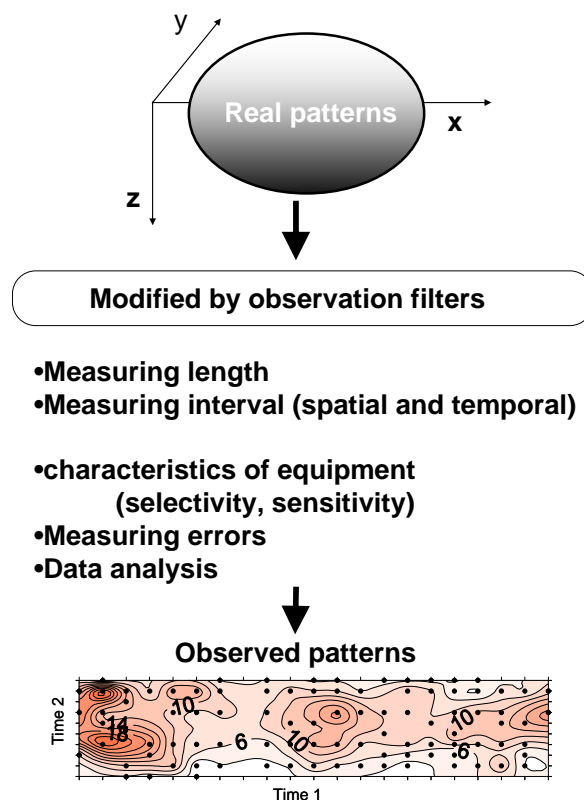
y

Real patterns

x

z

Modified by observation filters

•Measuring length
•Measuring interval (spatial and temporal)

•characteristics of equipment (selectivity, sensitivity)
•Measuring errors
•Data analysis

Observed patterns

Time 2

14

18

10

6

10

10

6

Time 1